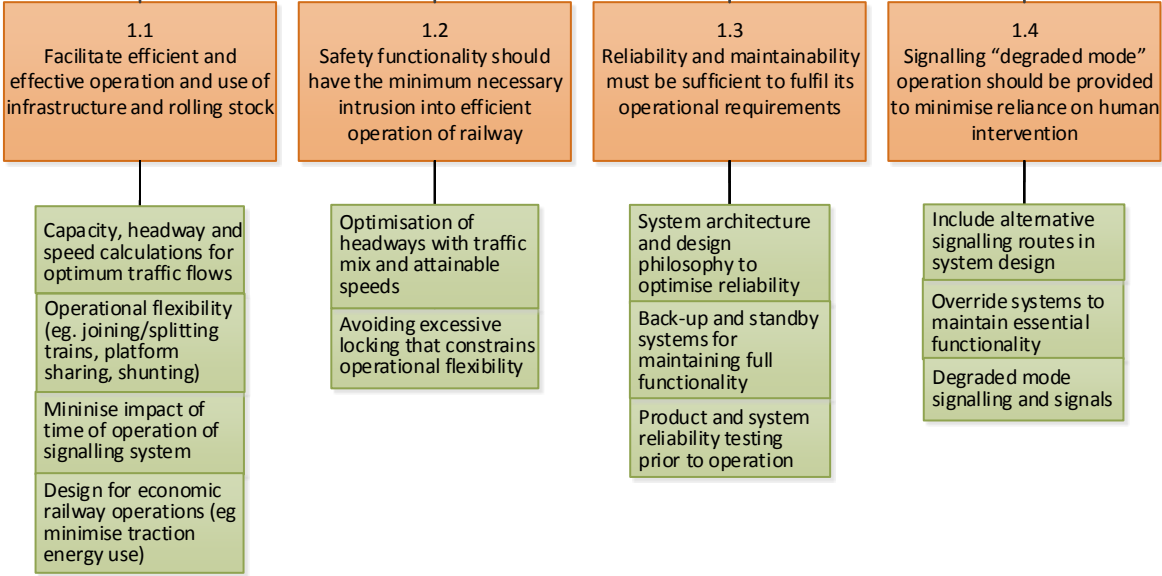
1.1
Facilitate efficient and effective operation and use of infrastructure and rolling stock

Capacity, headway and speed calculations for optimum traffic flows

Operational flexibility (eg. joining/splitting trains, platform sharing, shunting)

Mininise impact of time of operation of signalling system

Design for economic railway operations (eg minimise traction energy use)

1.2
Safety functionality should have the minimum necessary intrusion into efficient operation of railway

Optimisation of headways with traffic mix and attainable speeds

Avoiding excessive locking that constrains operational flexibility

1.3
Reliability and maintainability must be sufficient to fulfil its operational requirements

System architecture and design philosophy to optimise reliability

Back-up and standby systems for maintaining full functionality

Product and system reliability testing prior to operation

1.4
Signalling "degraded mode" operation should be provided to minimise reliance on human intervention

Include alternative signalling routes in system design

Override systems to maintain essential functionality

Degraded mode signalling and signals